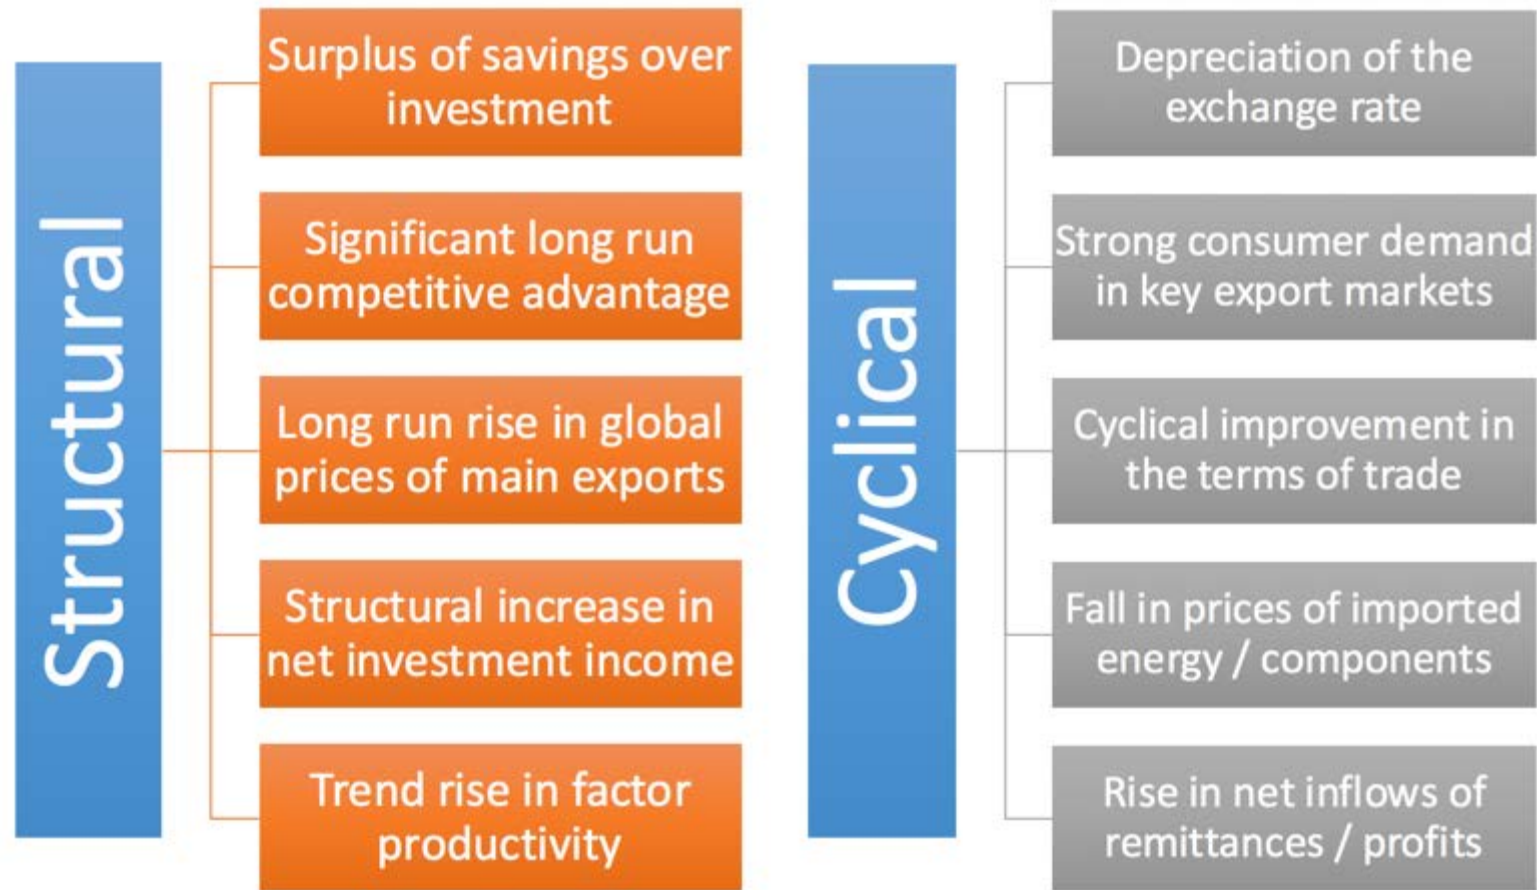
Structural

Surplus of savings over investment

Significant long run competitive advantage

Long run rise in global prices of main exports

Structural increase in net investment income

Trend rise in factor productivity

Cyclical

Depreciation of the exchange rate

Strong consumer demand in key export markets

Cyclical improvement in the terms of trade

Fall in prices of imported energy / components

Rise in net inflows of remittances / profits